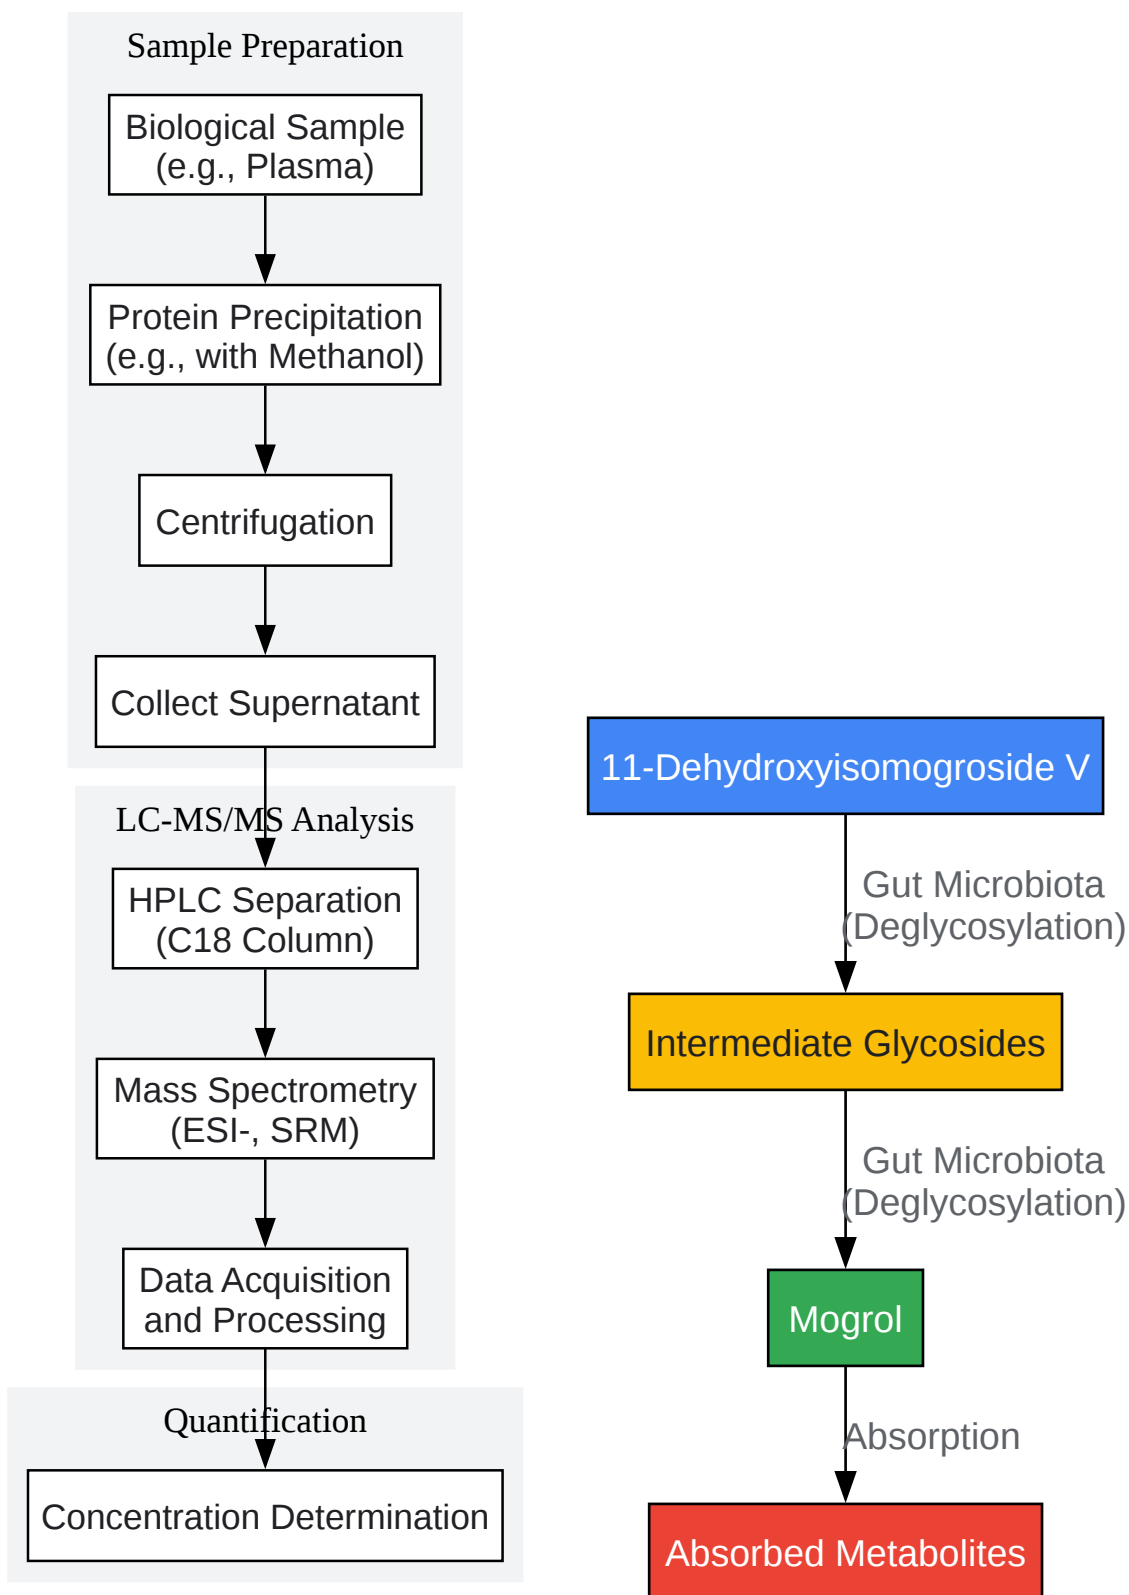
Sample Preparation

Biological Sample (e.g., Plasma)

Protein Precipitation (e.g., with Methanol)

Centrifugation

Collect Supernatant

LC-MS/MS Analysis

HPLC Separation (C18 Column)

Mass Spectrometry (ESI-, SRM)

Data Acquisition and Processing

Quantification

Concentration Determination

11-Dehydroxyisomogroside V

Gut Microbiota (Deglycosylation)

Intermediate Glycosides

Gut Microbiota (Deglycosylation)

Mogrol

Absorption

Absorbed Metabolites